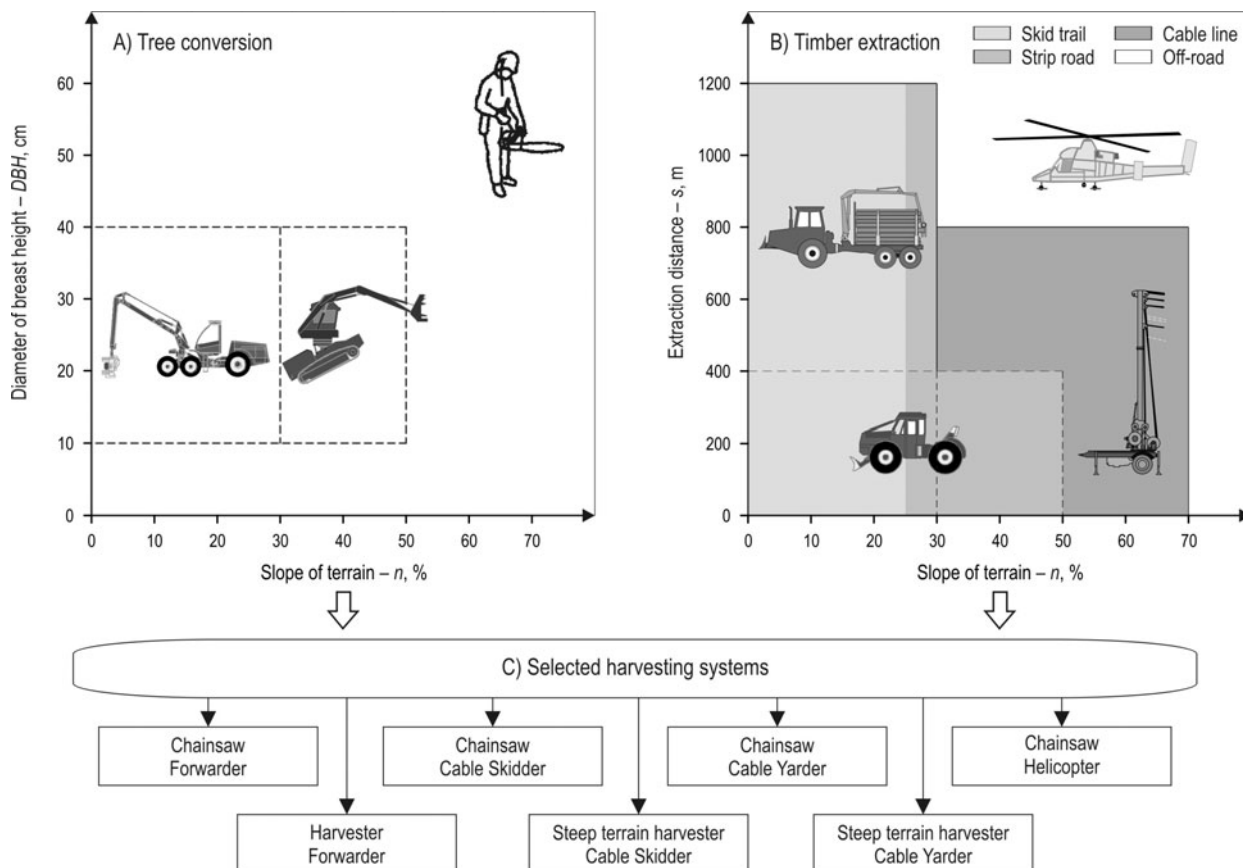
A) Tree conversion

Diameter of breast height – $DBH$, cm

60
50
40
30
20
10
0

0 10 20 30 40 50 60 70

Slope of terrain – $n$, %

B) Timber extraction

Skid trail
Strip road
Cable line
Off-road

Extraction distance – $s$, m

1200
1000
800
600
400
200
0

0 10 20 30 40 50 60 70

Slope of terrain – $n$, %

C) Selected harvesting systems

Chainsaw Forwarder

Chainsaw Cable Skidder

Chainsaw Cable Yarder

Chainsaw Helicopter

Harvester Forwarder

Steep terrain harvester Cable Skidder

Steep terrain harvester Cable Yarder